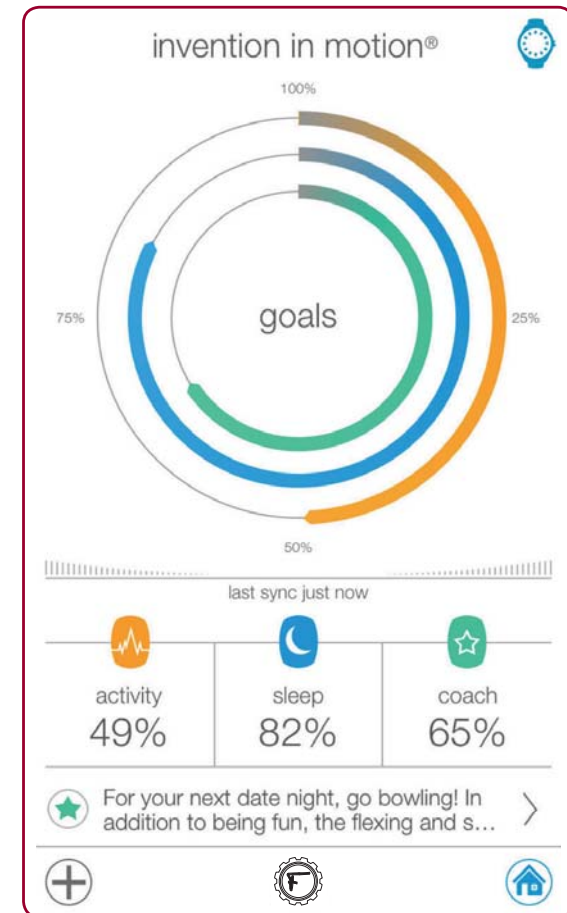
invention in motion®

100%

75%

goals

25%

50%

last sync just now

| activity | sleep | coach |
|---|---|---|
| 49% | 82% | 65% |

For your next date night, go bowling! In addition to being fun, the flexing and s...